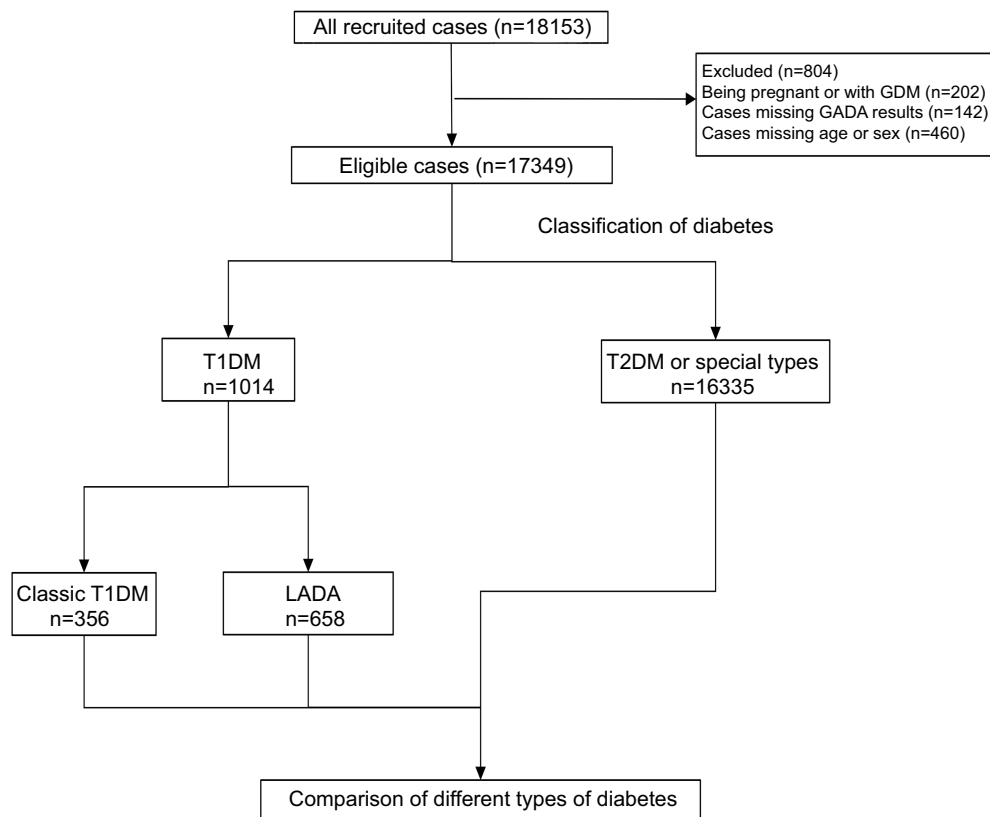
All recruited cases (n=18153)

Excluded (n=804)
Being pregnant or with GDM (n=202)
Cases missing GADA results (n=142)
Cases missing age or sex (n=460)

Eligible cases (n=17349)

Classification of diabetes

T1DM
n=1014

T2DM or special types
n=16335

Classic T1DM
n=356

LADA
n=658

Comparison of different types of diabetes